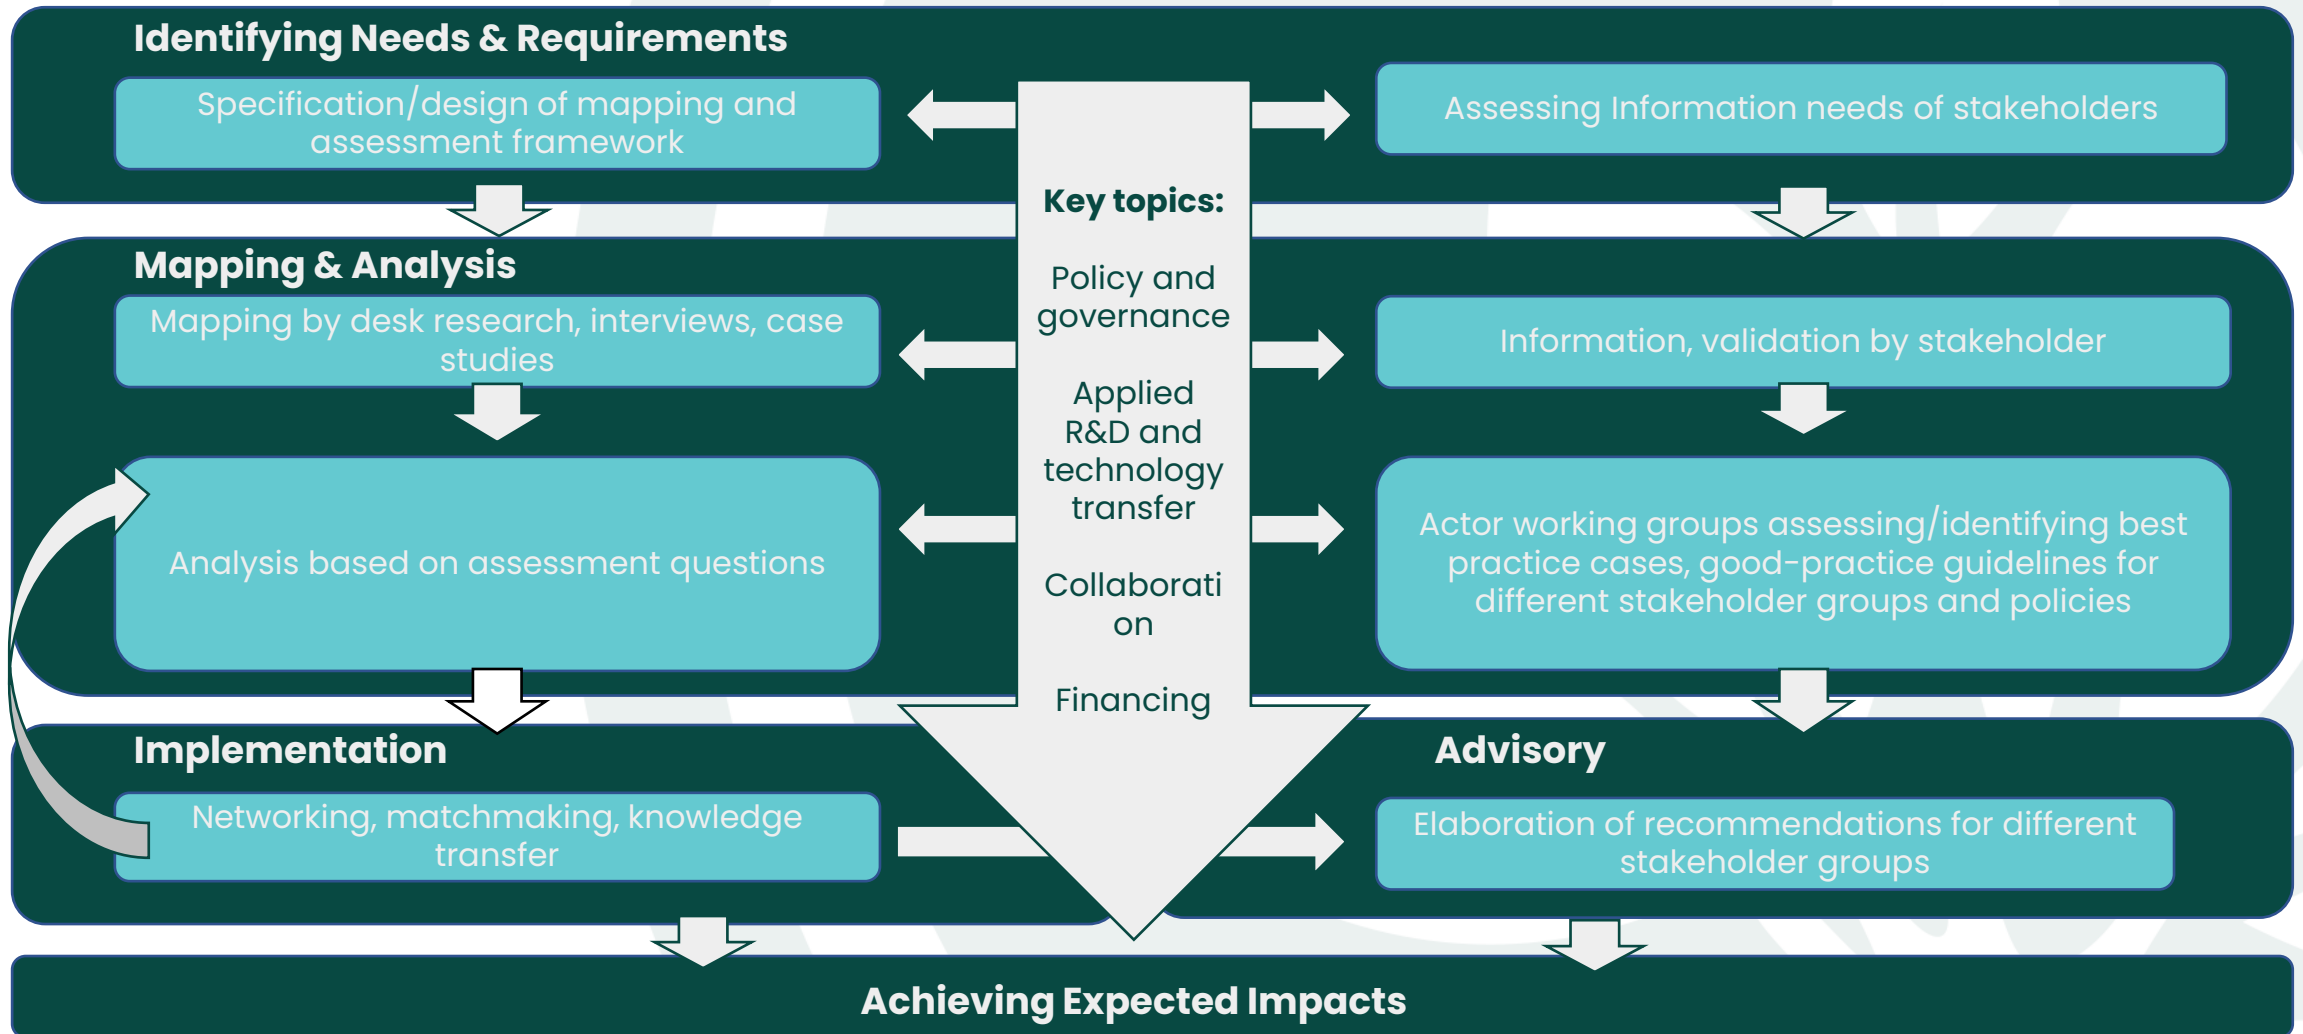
Identifying Needs & Requirements

Specification/design of mapping and assessment framework

Assessing Information needs of stakeholders

Key topics:

Policy and governance

Applied R&D and technology transfer

Collaborati on

Financing

Mapping & Analysis

Mapping by desk research, interviews, case studies

Information, validation by stakeholder

Analysis based on assessment questions

Actor working groups assessing/identifying best practice cases, good-practice guidelines for different stakeholder groups and policies

Implementation

Networking, matchmaking, knowledge transfer

Advisory

Elaboration of recommendations for different stakeholder groups

Achieving Expected Impacts